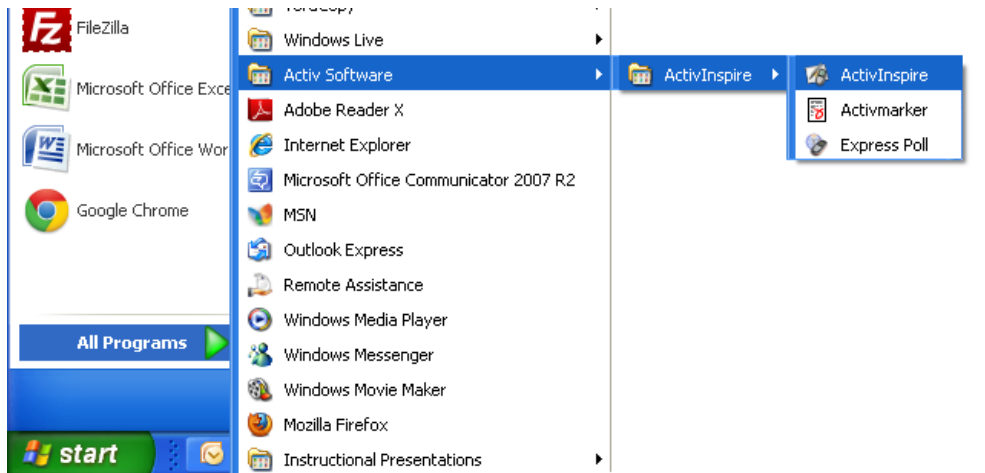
FileZilla
Microsoft Office Exce
Microsoft Office Wor
Google Chrome
All Programs
start

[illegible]
Windows Live
Activ Software
Adobe Reader X
Internet Explorer
Microsoft Office Communicator 2007 R2
MSN
Outlook Express
Remote Assistance
Windows Media Player
Windows Messenger
Windows Movie Maker
Mozilla Firefox
Instructional Presentations

ActivInspire

ActivInspire
Activmarker
Express Poll